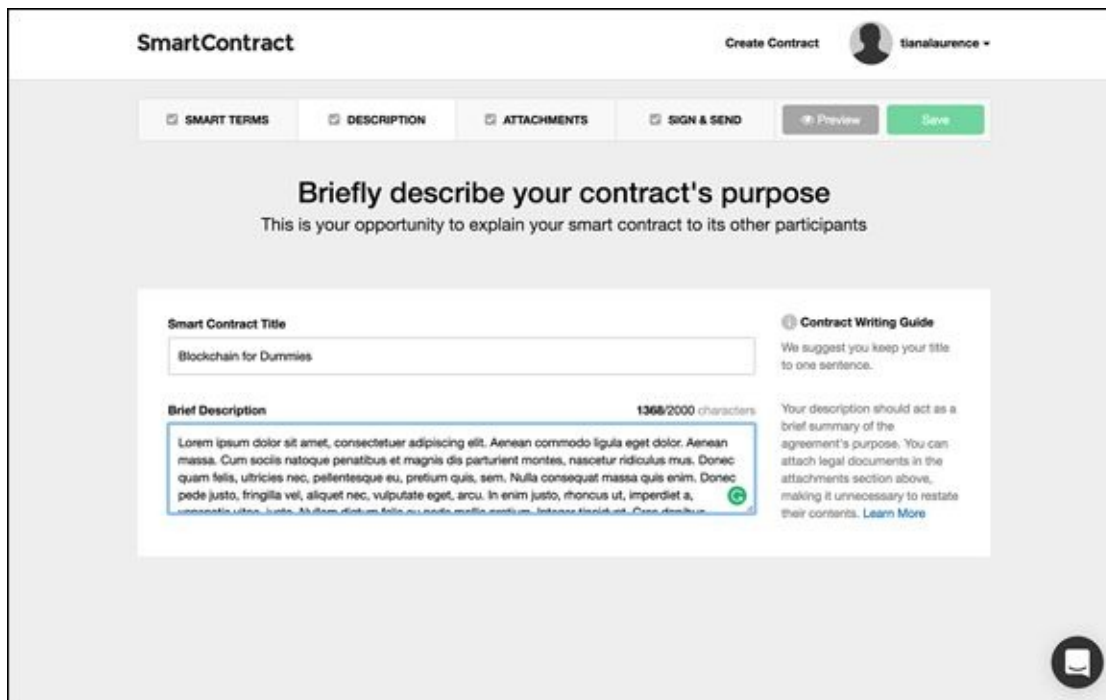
SmartContract

Create Contract

tianalaurence ▾

SMART TERMS

DESCRIPTION

ATTACHMENTS

SIGN & SEND

Preview

Save

Briefly describe your contract's purpose

This is your opportunity to explain your smart contract to its other participants

Smart Contract Title

Blockchain for Dummies

Brief Description

1368/2000 characters

Lorem ipsum dolor sit amet, consectetuer adipiscing elit. Aenean commodo ligula eget dolor. Aenean massa. Cum sociis natoque penatibus et magnis dis parturient montes, nascetur ridiculus mus. Donec quam felis, ultricies nec, pellentesque eu, pretium quis, sem. Nulla consequat massa quis enim. Donec pede justo, fringilla vel, aliquet nec, vulputate eget, arcu. In enim justo, rhoncus ut, imperdiet a, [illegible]

Contract Writing Guide

We suggest you keep your title to one sentence.

Your description should act as a brief summary of the agreement's purpose. You can attach legal documents in the attachments section above, making it unnecessary to restate their contents. Learn More